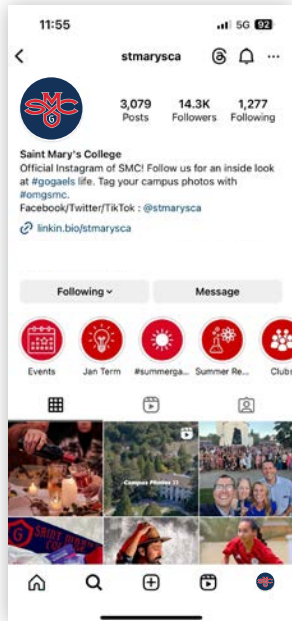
11:55

5G 92

stmarysca

SMC

3,079
Posts

14.3K
Followers

1,277
Following

Saint Mary's College
Official Instagram of SMC! Follow us for an inside look at #gogaels life. Tag your campus photos with #omgsmc.
Facebook/Twitter/TikTok : @stmarysca

linkin.bio/stmarysca

Following

Message

Events

Jan Term

#summerga...

Summer Re...

Clubs

Campus Photos

SAINT MARY'S